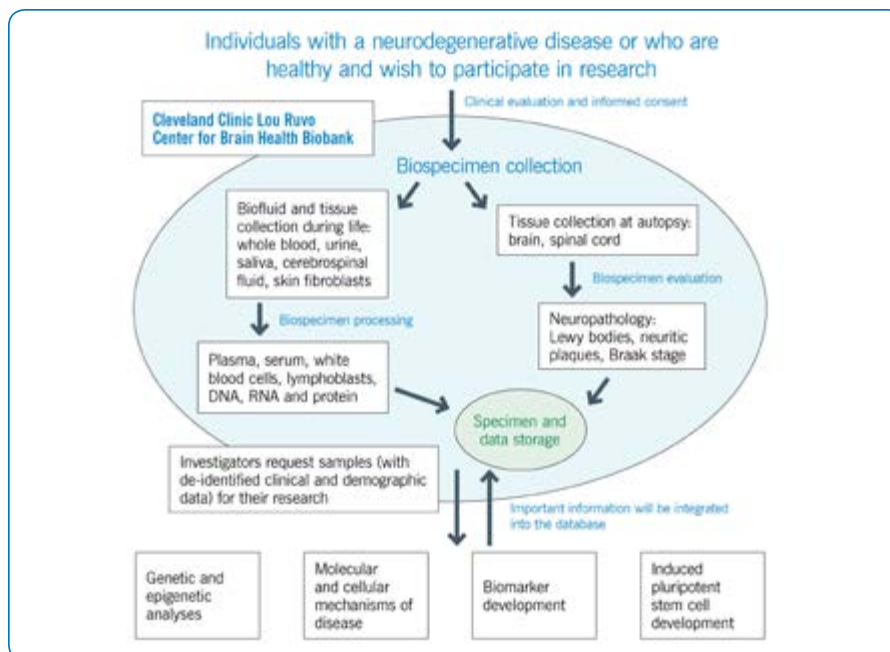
Individuals with a neurodegenerative disease or who are healthy and wish to participate in research

Clinical evaluation and informed consent

Cleveland Clinic Lou Ruvo Center for Brain Health Biobank

Biospecimen collection

Biofluid and tissue collection during life: whole blood, urine, saliva, cerebrospinal fluid, skin fibroblasts

Tissue collection at autopsy: brain, spinal cord

Biospecimen evaluation

Biospecimen processing

Neuropathology: Lewy bodies, neuritic plaques, Braak stage

Plasma, serum, white blood cells, lymphoblasts, DNA, RNA and protein

Specimen and data storage

Investigators request samples (with de-identified clinical and demographic data) for their research

Important information will be integrated into the database

Genetic and epigenetic analyses

Molecular and cellular mechanisms of disease

Biomarker development

Induced pluripotent stem cell development